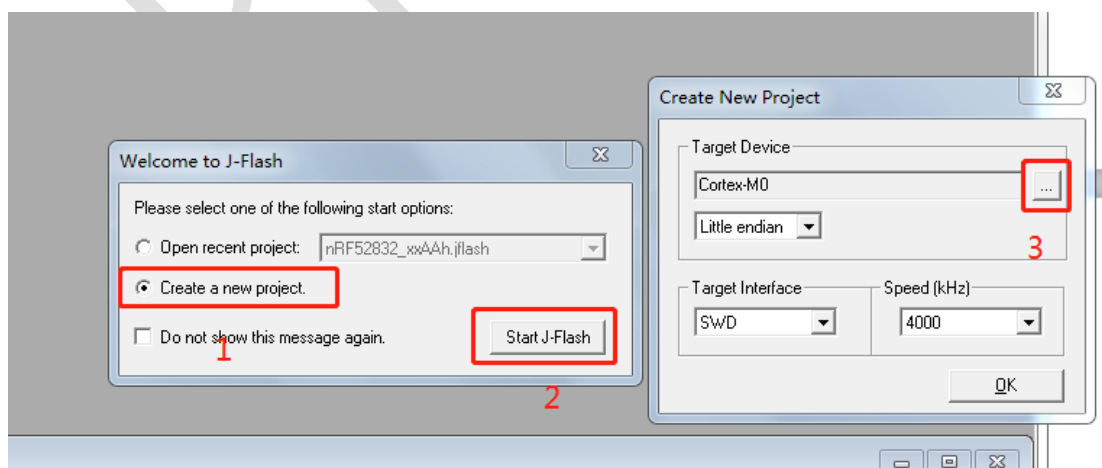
Welcome to J-Flash

Please select one of the following start options:

Open recent project: nRF52832_xxAAh.jflash

Create a new project.

Do not show this message again.

1

Start J-Flash

2

Create New Project

Target Device

Cortex-M0

...

Little endian

3

Target Interface

SWD

Speed (kHz)

4000

OK